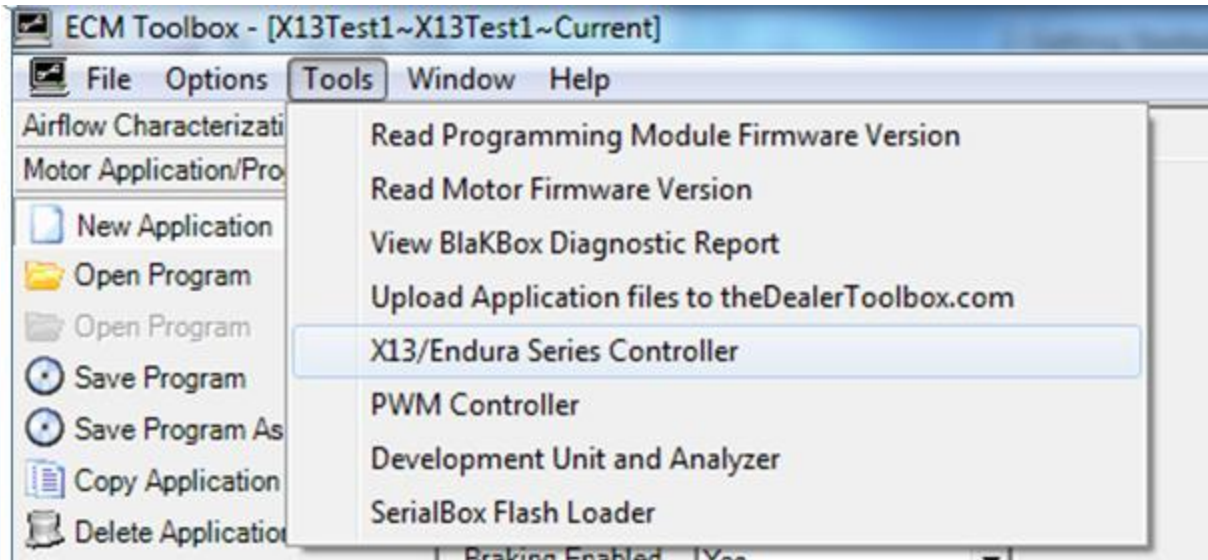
ECM Toolbox - [X13Test1~X13Test1~Current]

File Options Tools Window Help

Airflow Characterizati

Motor Application/Pro

New Application

Open Program

Open Program

Save Program

Save Program As

Copy Application

Delete Application

Read Programming Module Firmware Version

Read Motor Firmware Version

View BlaKBox Diagnostic Report

Upload Application files to theDealerToolbox.com

X13/Endura Series Controller

PWM Controller

Development Unit and Analyzer

SerialBox Flash Loader

Braking Enabled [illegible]